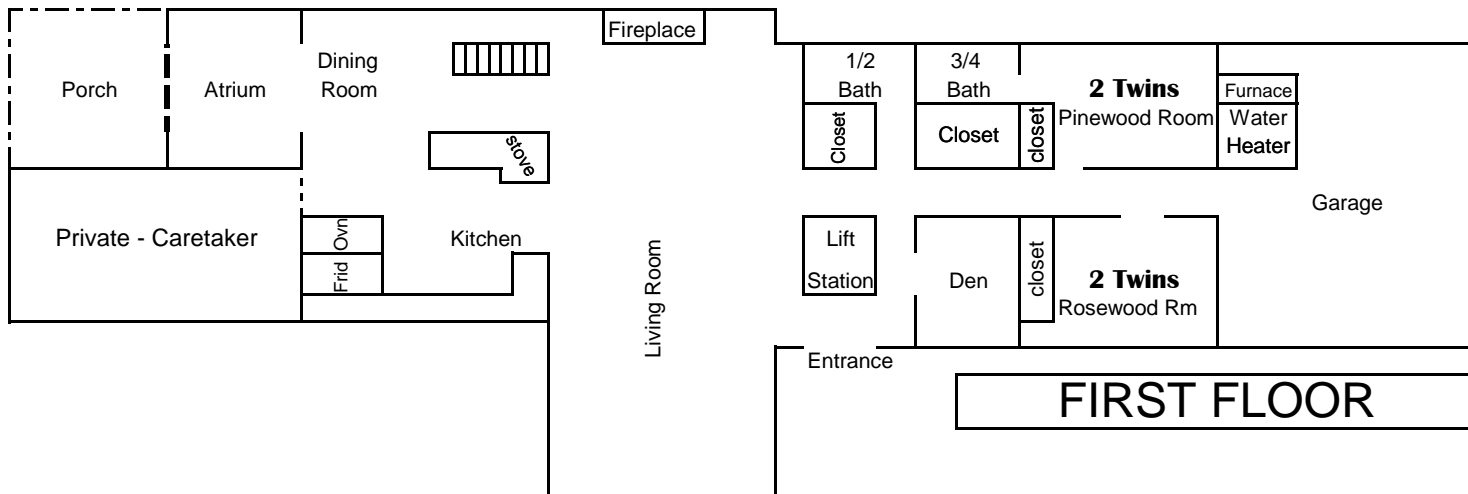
Fireplace

Porch

Atrium

Dining Room

stove

1/2 Bath

Closet

3/4 Bath

Closet

closet

2 Twins
Pinewood Room

Furnace

Water Heater

Garage

Private - Caretaker

Ovn

Frid

Kitchen

Living Room

Lift Station

Den

closet

2 Twins
Rosewood Rm

Entrance

FIRST FLOOR